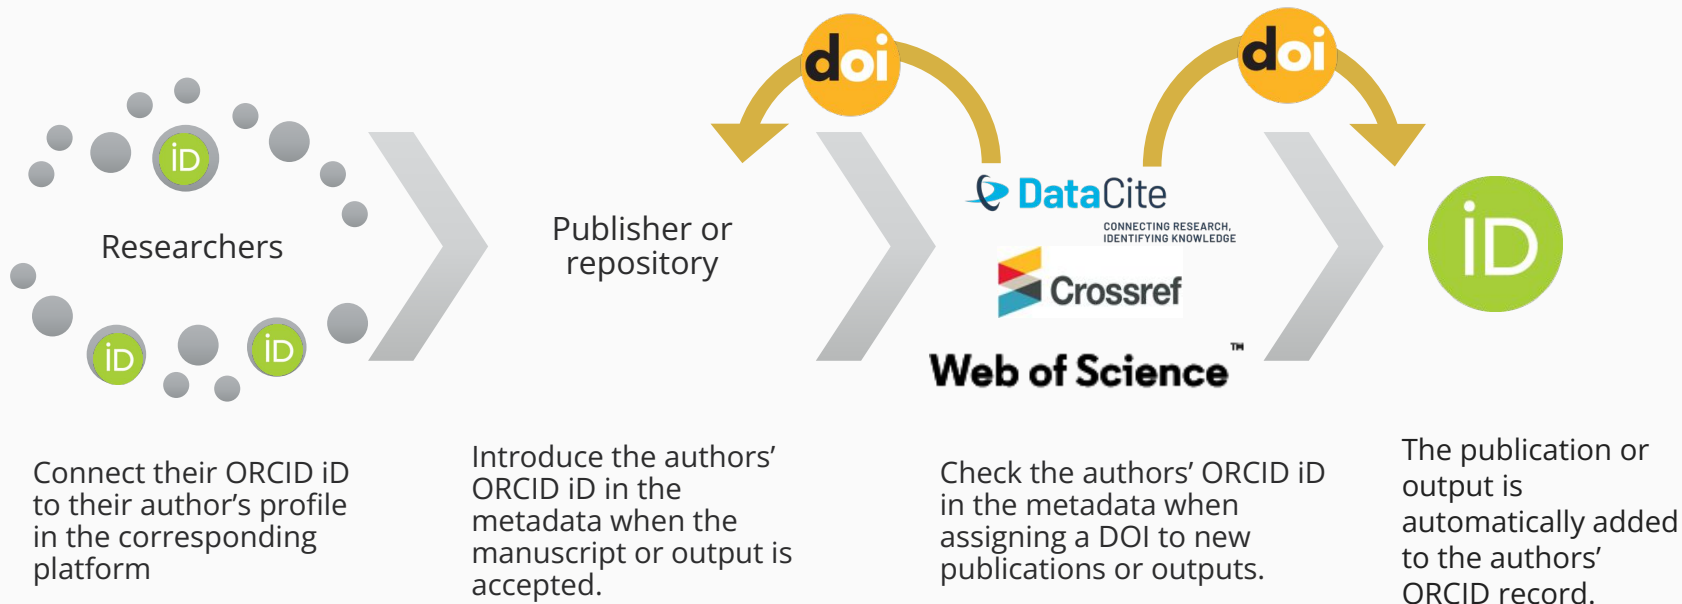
iD

Researchers

iD

iD

Publisher or repository

doi

doi

DataCite

CONNECTING RESEARCH, IDENTIFYING KNOWLEDGE

Crossref

Web of Science™

iD

Connect their ORCID iD to their author's profile in the corresponding platform

Introduce the authors' ORCID iD in the metadata when the manuscript or output is accepted.

Check the authors' ORCID iD in the metadata when assigning a DOI to new publications or outputs.

The publication or output is automatically added to the authors' ORCID record.